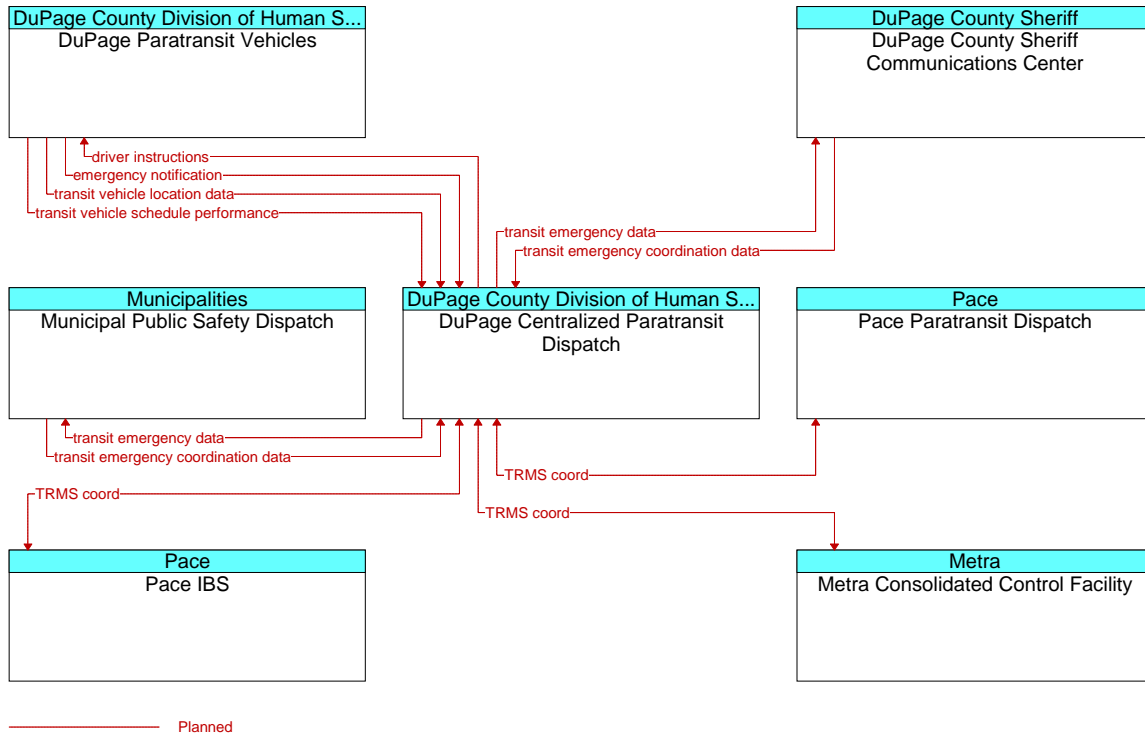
DuPage County Division of Human S...
DuPage Paratransit Vehicles

DuPage County Sheriff
DuPage County Sheriff Communications Center

driver instructions
emergency notification
transit vehicle location data
transit vehicle schedule performance

transit emergency data
transit emergency coordination data

Municipalities
Municipal Public Safety Dispatch

DuPage County Division of Human S...
DuPage Centralized Paratransit Dispatch

Pace
Pace Paratransit Dispatch

transit emergency data
transit emergency coordination data

TRMS coord
TRMS coord
TRMS coord

Pace
Pace IBS

Metra
Metra Consolidated Control Facility

Planned